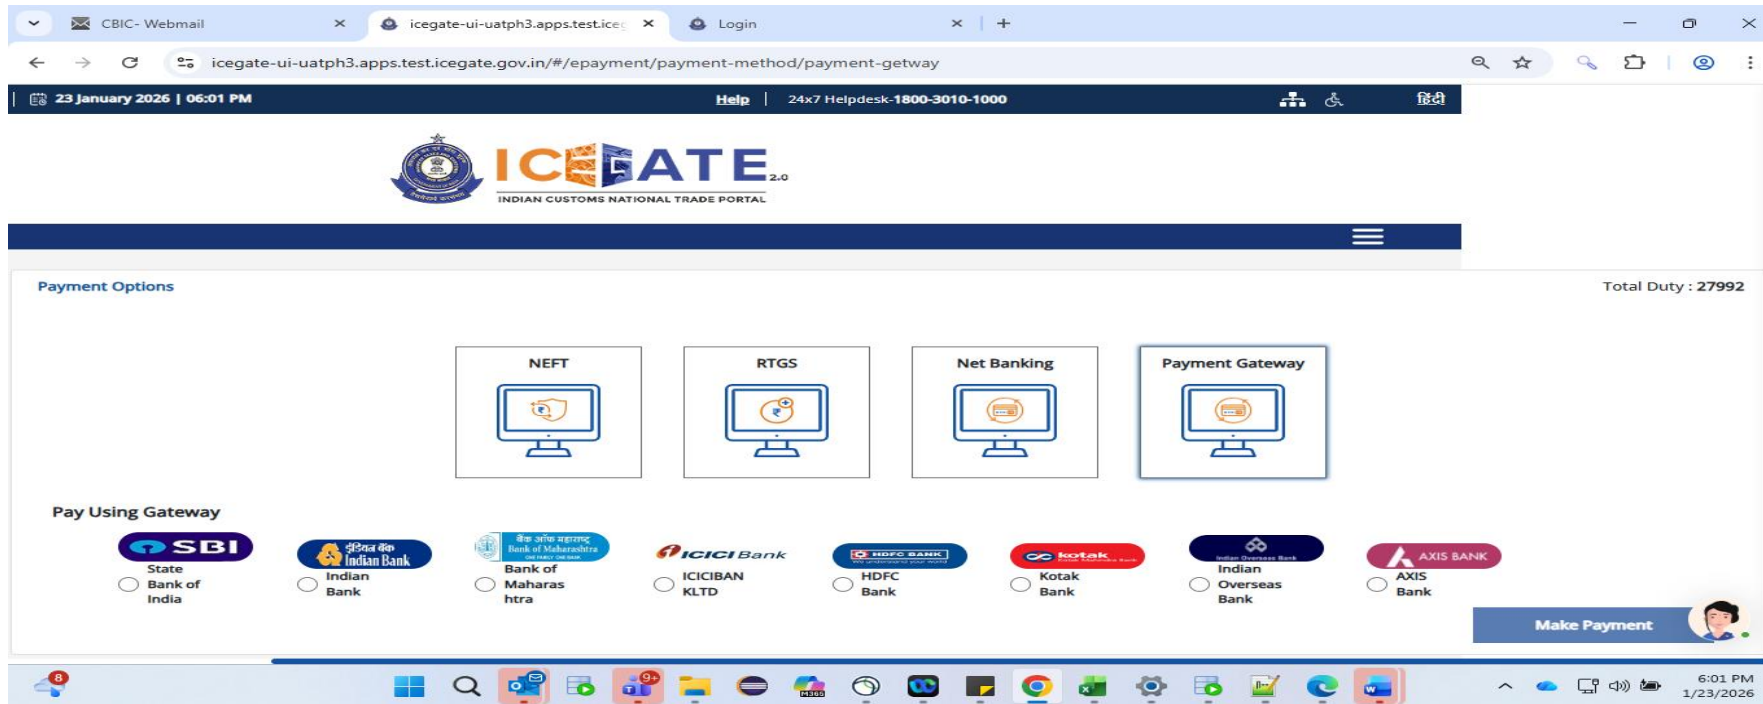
CBIC- Webmail ×
icegate-ui-uatph3.apps.test.ice ×
Login ×
+

icegate-ui-uatph3.apps.test.icegate.gov.in/#/epayment/payment-method/payment-getway

23 January 2026 | 06:01 PM
Help | 24x7 Helpdesk-1800-3010-1000
हिंदी

ICEGATE 2.0
INDIAN CUSTOMS NATIONAL TRADE PORTAL

Payment Options

Total Duty : 27992

NEFT

RTGS

Net Banking

Payment Gateway

Pay Using Gateway

SBI
State Bank of India

इंडियन बैंक Indian Bank
Indian Bank

बैंक ऑफ महाराष्ट्र Bank of Maharashtra
Bank of Maharashtra

ICICI Bank
ICICIBAN KLTD

HDFC BANK
HDFC Bank

kotak
Kotak Bank

Indian Overseas Bank
Indian Overseas Bank

AXIS BANK
AXIS Bank

Make Payment

8
9+
M365

6:01 PM
1/23/2026